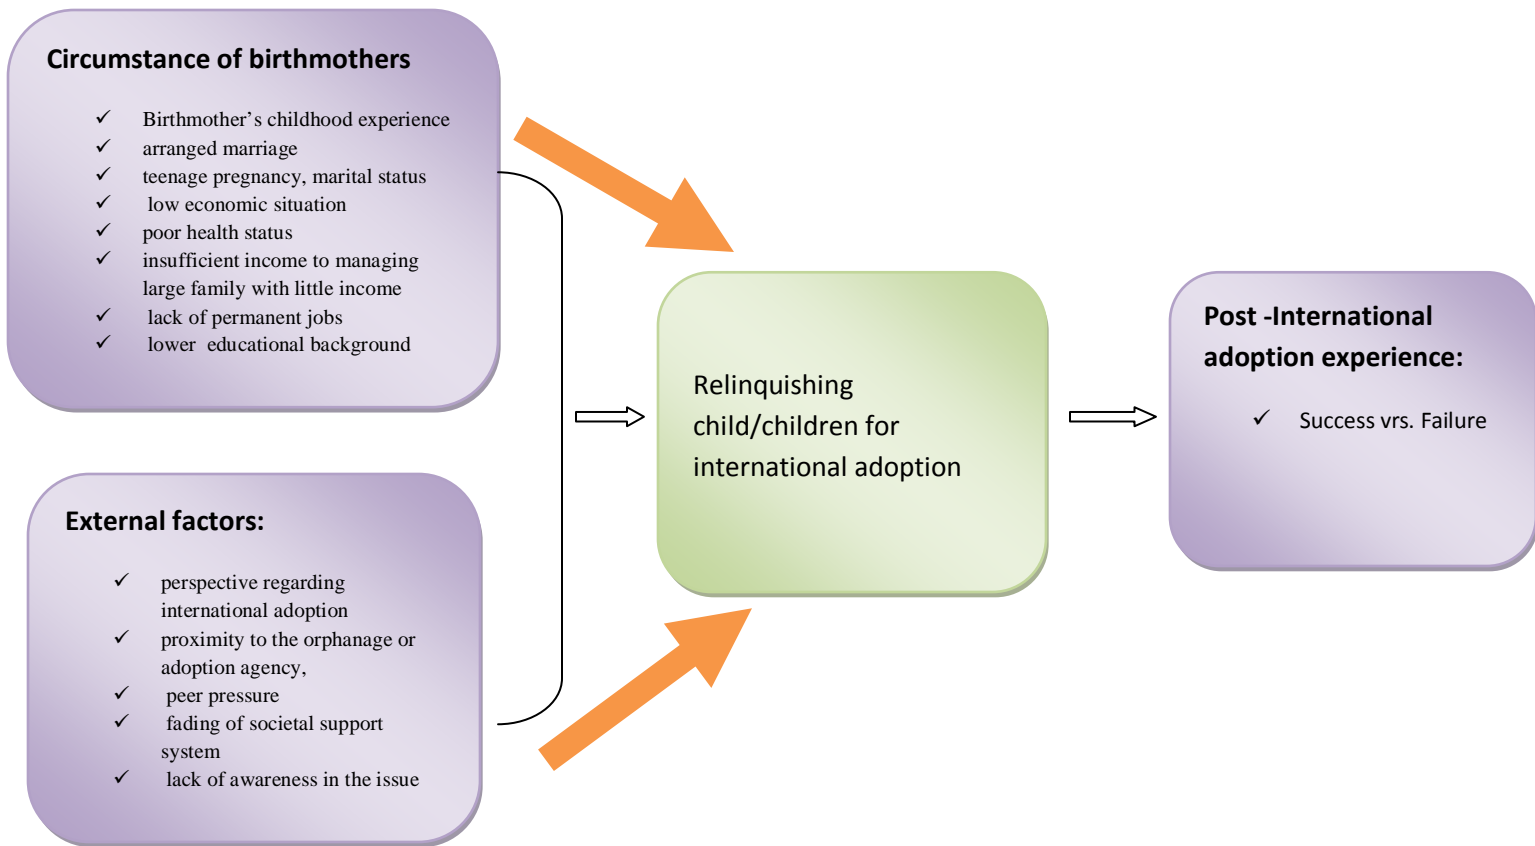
Circumstance of birthmothers

✓ Birthmother's childhood experience
✓ arranged marriage
✓ teenage pregnancy, marital status
✓ low economic situation
✓ poor health status
✓ insufficient income to managing large family with little income
✓ lack of permanent jobs
✓ lower educational background

External factors:

✓ perspective regarding international adoption
✓ proximity to the orphanage or adoption agency,
✓ peer pressure
✓ fading of societal support system
✓ lack of awareness in the issue

Relinquishing child/children for international adoption

Post -International adoption experience:

✓ Success vrs. Failure